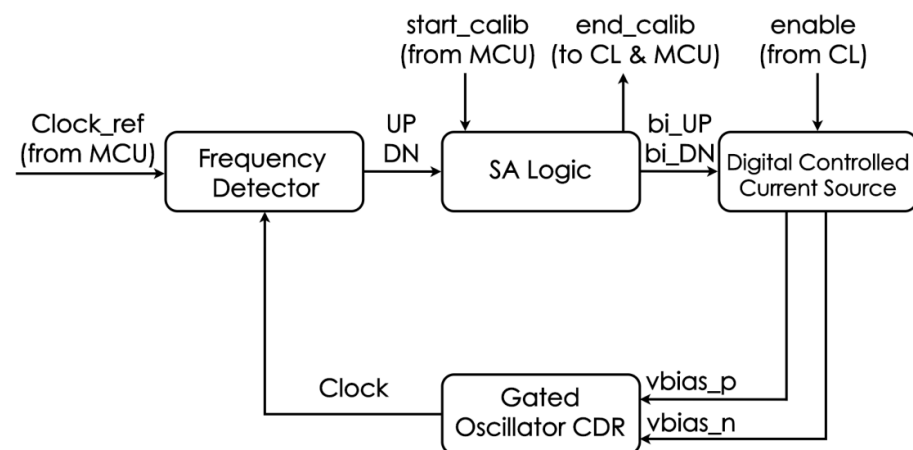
start_calib
(from MCU)

end_calib
(to CL & MCU)

enable
(from CL)

Clock_ref
(from MCU)

Frequency Detector

UP
DN

SA Logic

bi_UP
bi_DN

Digital Controlled Current Source

vbias_p

vbias_n

Clock

Gated Oscillator CDR